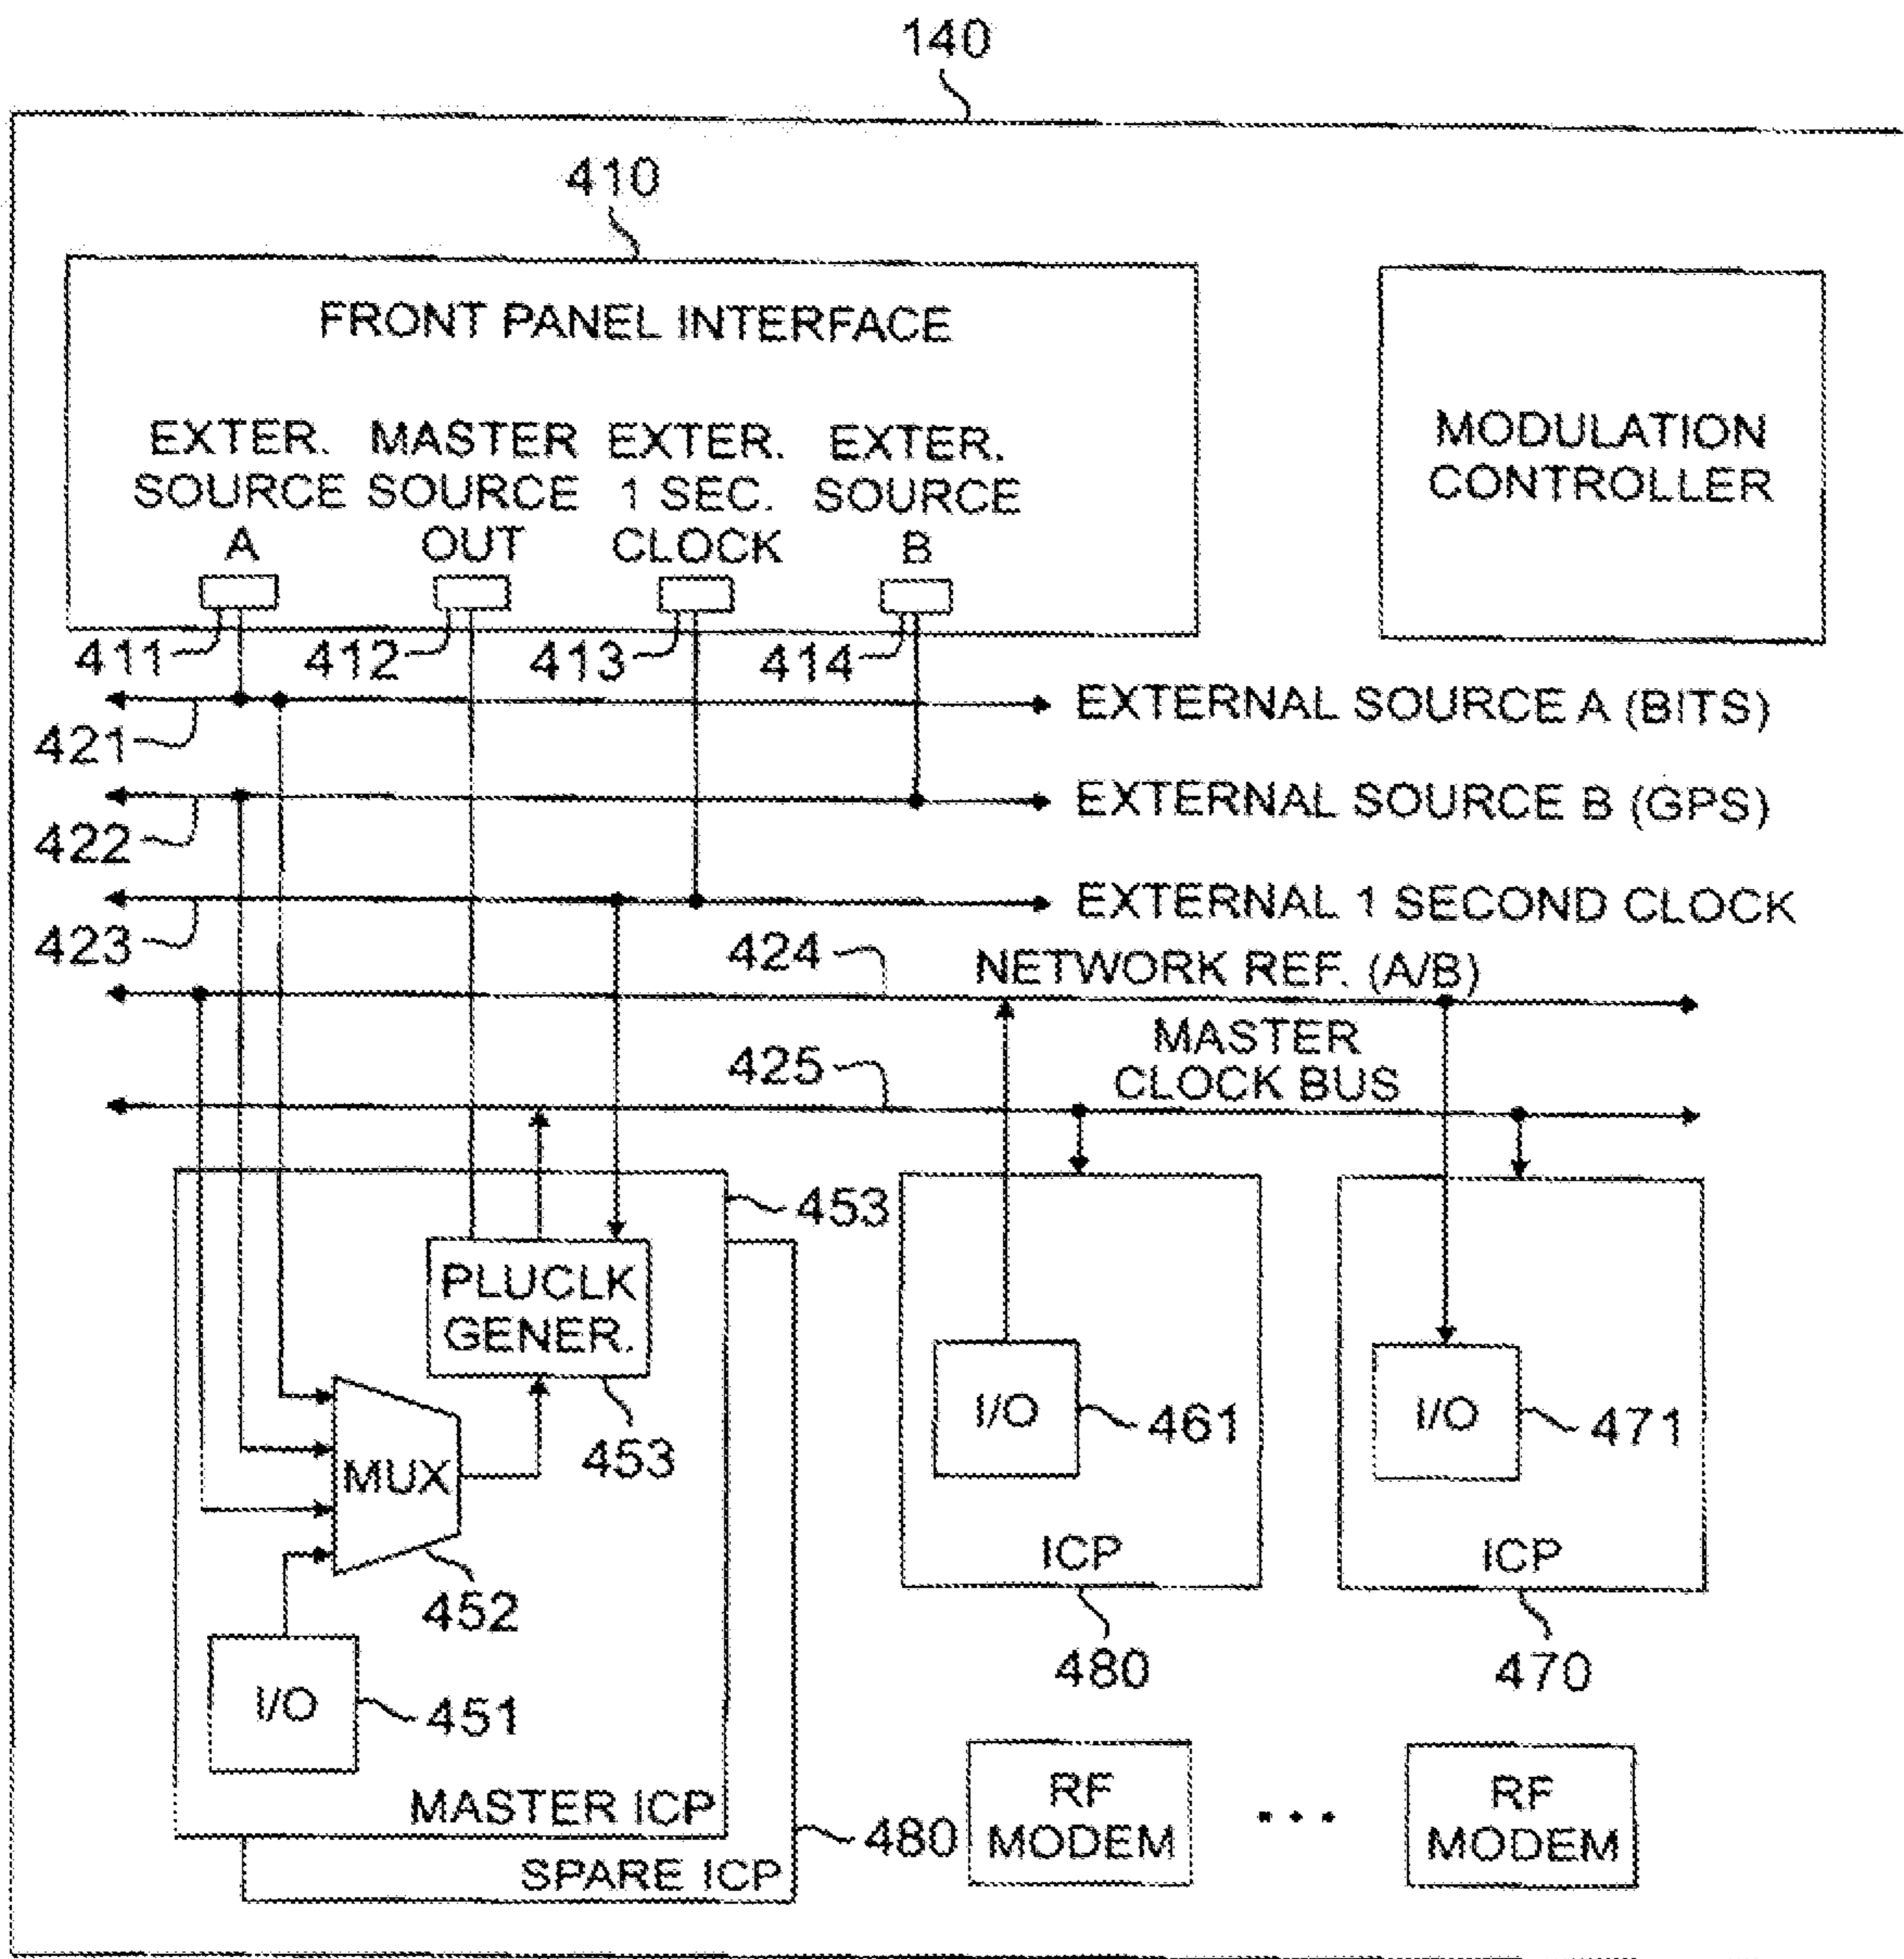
140

410

FRONT PANEL INTERFACE

EXTER. SOURCE A

MASTER SOURCE OUT

EXTER. 1 SEC. CLOCK

EXTER. SOURCE B

MODULATION CONTROLLER

411

412

413

414

EXTERNAL SOURCE A (BITS)

421

EXTERNAL SOURCE B (GPS)

422

EXTERNAL 1 SECOND CLOCK

423

424

NETWORK REF. (A/B)

MASTER CLOCK BUS

425

453

PLUCLK GENER.

453

MUX

452

I/O

451

MASTER ICP

SPARE ICP

480

I/O

461

ICP

480

I/O

471

ICP

470

RF MODEM

...

RF MODEM